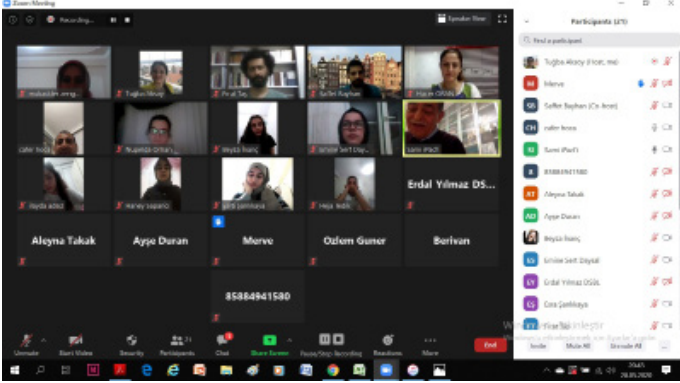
Zoom Meeting

Recording...

Speaker View

Participants (27)

Find a participant

Tuğba Aksoy (Host, me)

Merve

Saffet Bayhan (Co-host)

cahir hoca

Sami (Pazl)

85884941580

Aleyna Takak

Ayşe Duran

Beyza İnanç

Emine Sert Dayal

Erdal Yılmaz DSBL

Esra Şenkaya

Firat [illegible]

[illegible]

Tuğba Aksoy

Fırat Tay

Saffet Bayhan

Hacer ORAN

cahir hoca

Nuşreta Orhan

Beyza İnanç

Emine Sert Day...

Sami (Pazl)

Beyda Ateş

Harvey Sapano

Esra Şenkaya

Hela Tezik

Erdal Yılmaz DS...

Aleyna Takak

Ayşe Duran

Merve

Ozlem Guner

Berivan

85884941580

Unmute

Start Video

Security

Participants 27

Chat

Share Screen

Pause/Stop Recording

Reactions

More

End

Invite

Mute All

Unmute All

Windows'u Etkinleştir

20:45

28.05.2020